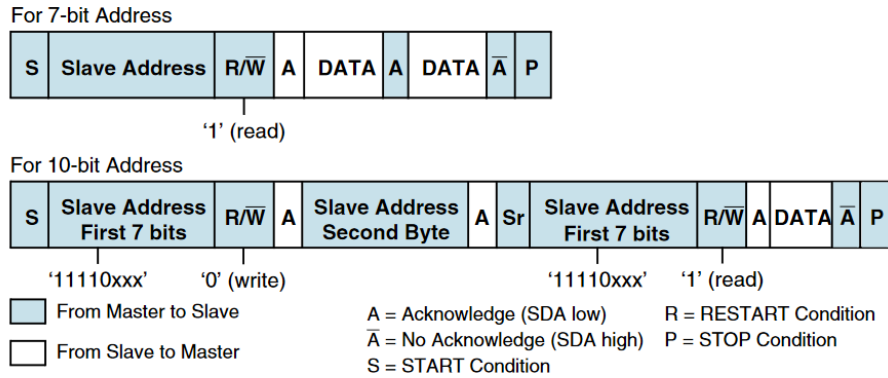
For 7-bit Address

| S | Slave Address | R/$\overline{W}$ | A | DATA | A | DATA | $\overline{A}$ | P |
|---|---|---|---|---|---|---|---|---|

'1' (read)

For 10-bit Address

| S | Slave Address First 7 bits | R/$\overline{W}$ | A | Slave Address Second Byte | A | Sr | Slave Address First 7 bits | R/$\overline{W}$ | A | DATA | $\overline{A}$ | P |
|---|---|---|---|---|---|---|---|---|---|---|---|---|

'11110xxx' '0' (write) '11110xxx' '1' (read)

From Master to Slave

From Slave to Master

A = Acknowledge (SDA low)

$\overline{A}$ = No Acknowledge (SDA high)

S = START Condition

R = RESTART Condition

P = STOP Condition